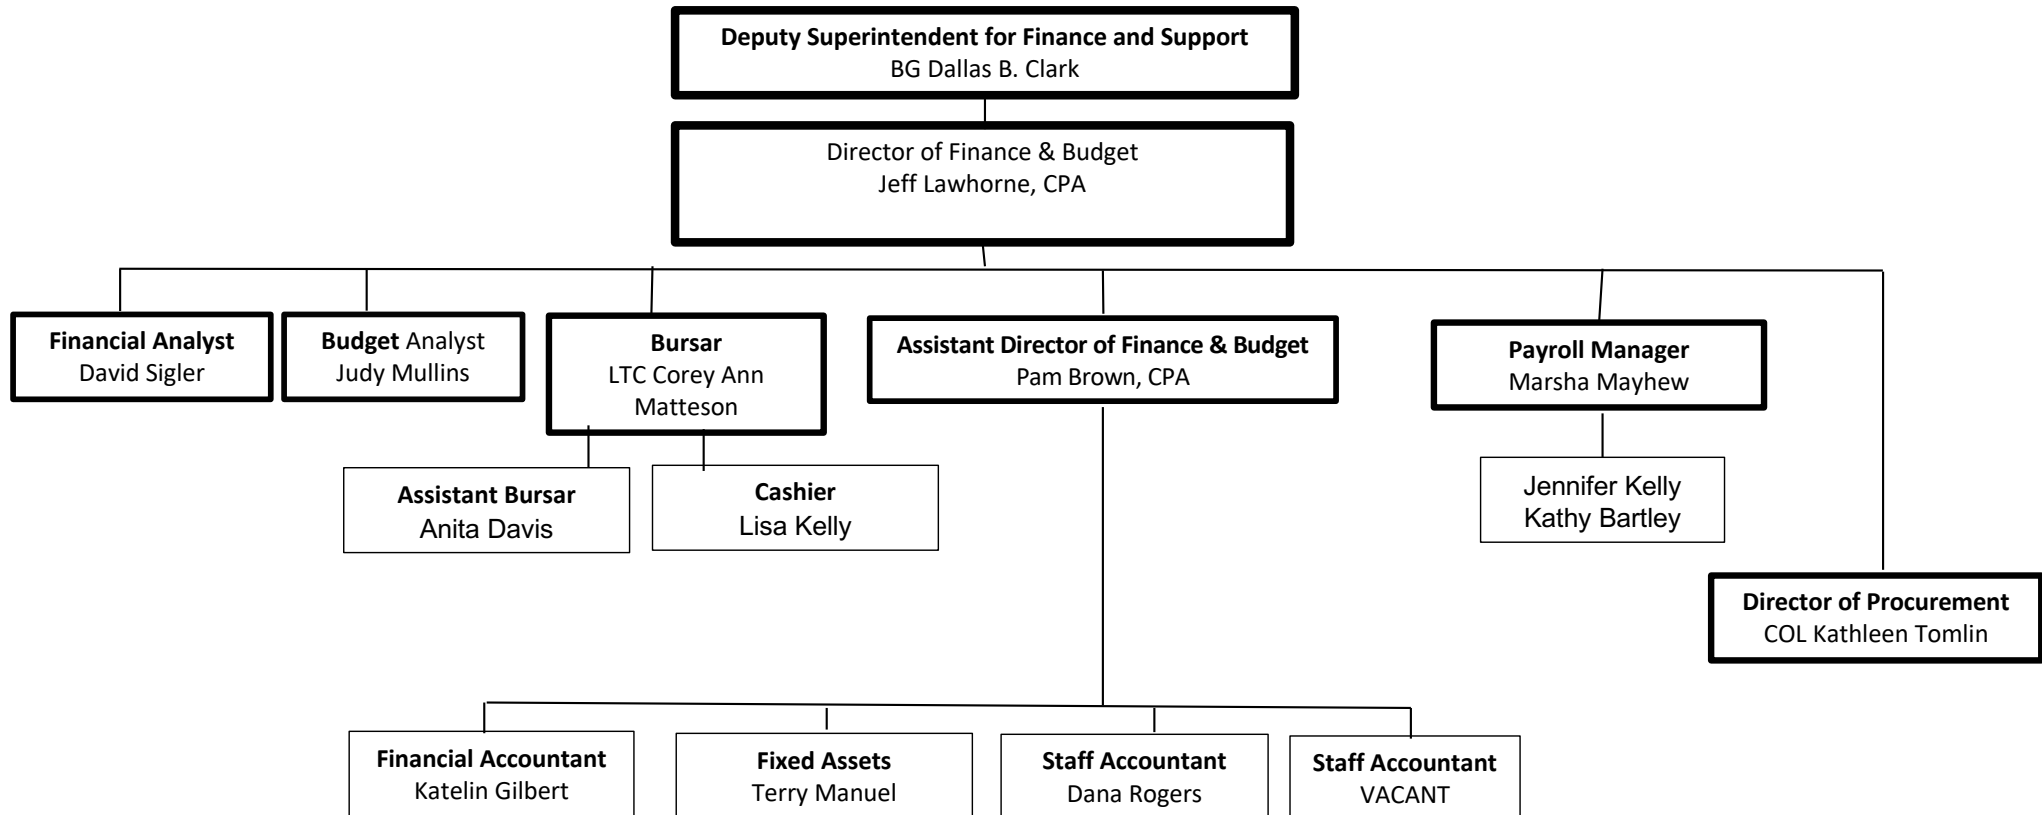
Deputy Superintendent for Finance and Support
BG Dallas B. Clark

Director of Finance & Budget
Jeff Lawhorne, CPA

Financial Analyst
David Sigler

Budget Analyst
Judy Mullins

Bursar
LTC Corey Ann Matteson

Assistant Director of Finance & Budget
Pam Brown, CPA

Payroll Manager
Marsha Mayhew

Assistant Bursar
Anita Davis

Cashier
Lisa Kelly

Jennifer Kelly
Kathy Bartley

Director of Procurement
COL Kathleen Tomlin

Financial Accountant
Katelin Gilbert

Fixed Assets
Terry Manuel

Staff Accountant
Dana Rogers

Staff Accountant
VACANT